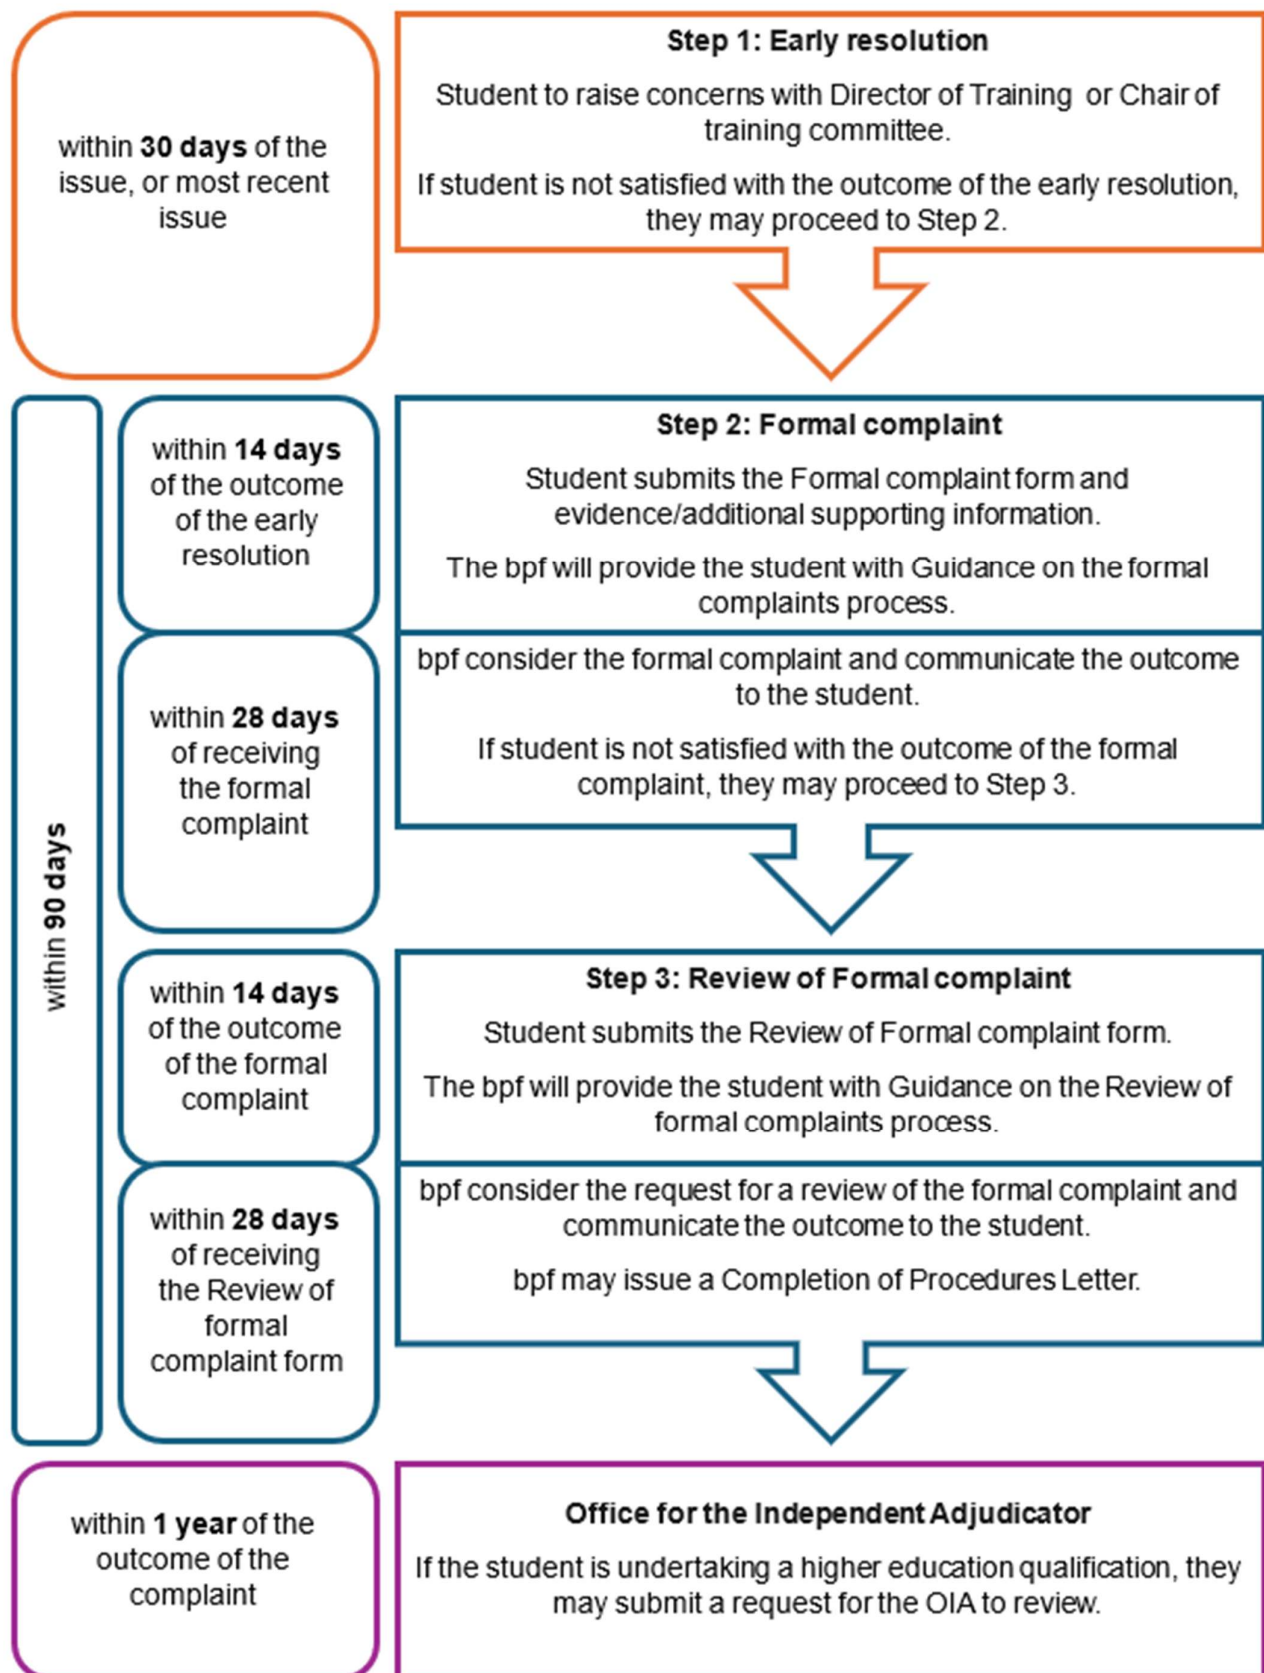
within **30 days** of the issue, or most recent issue

**Step 1: Early resolution**

Student to raise concerns with Director of Training or Chair of training committee.

If student is not satisfied with the outcome of the early resolution, they may proceed to Step 2.

within **90 days**

within **14 days** of the outcome of the early resolution

**Step 2: Formal complaint**

Student submits the Formal complaint form and evidence/additional supporting information.

The bpf will provide the student with Guidance on the formal complaints process.

within **28 days** of receiving the formal complaint

bpf consider the formal complaint and communicate the outcome to the student.

If student is not satisfied with the outcome of the formal complaint, they may proceed to Step 3.

within **14 days** of the outcome of the formal complaint

**Step 3: Review of Formal complaint**

Student submits the Review of Formal complaint form.

The bpf will provide the student with Guidance on the Review of formal complaints process.

within **28 days** of receiving the Review of formal complaint form

bpf consider the request for a review of the formal complaint and communicate the outcome to the student.

bpf may issue a Completion of Procedures Letter.

within **1 year** of the outcome of the complaint

**Office for the Independent Adjudicator**

If the student is undertaking a higher education qualification, they may submit a request for the OIA to review.